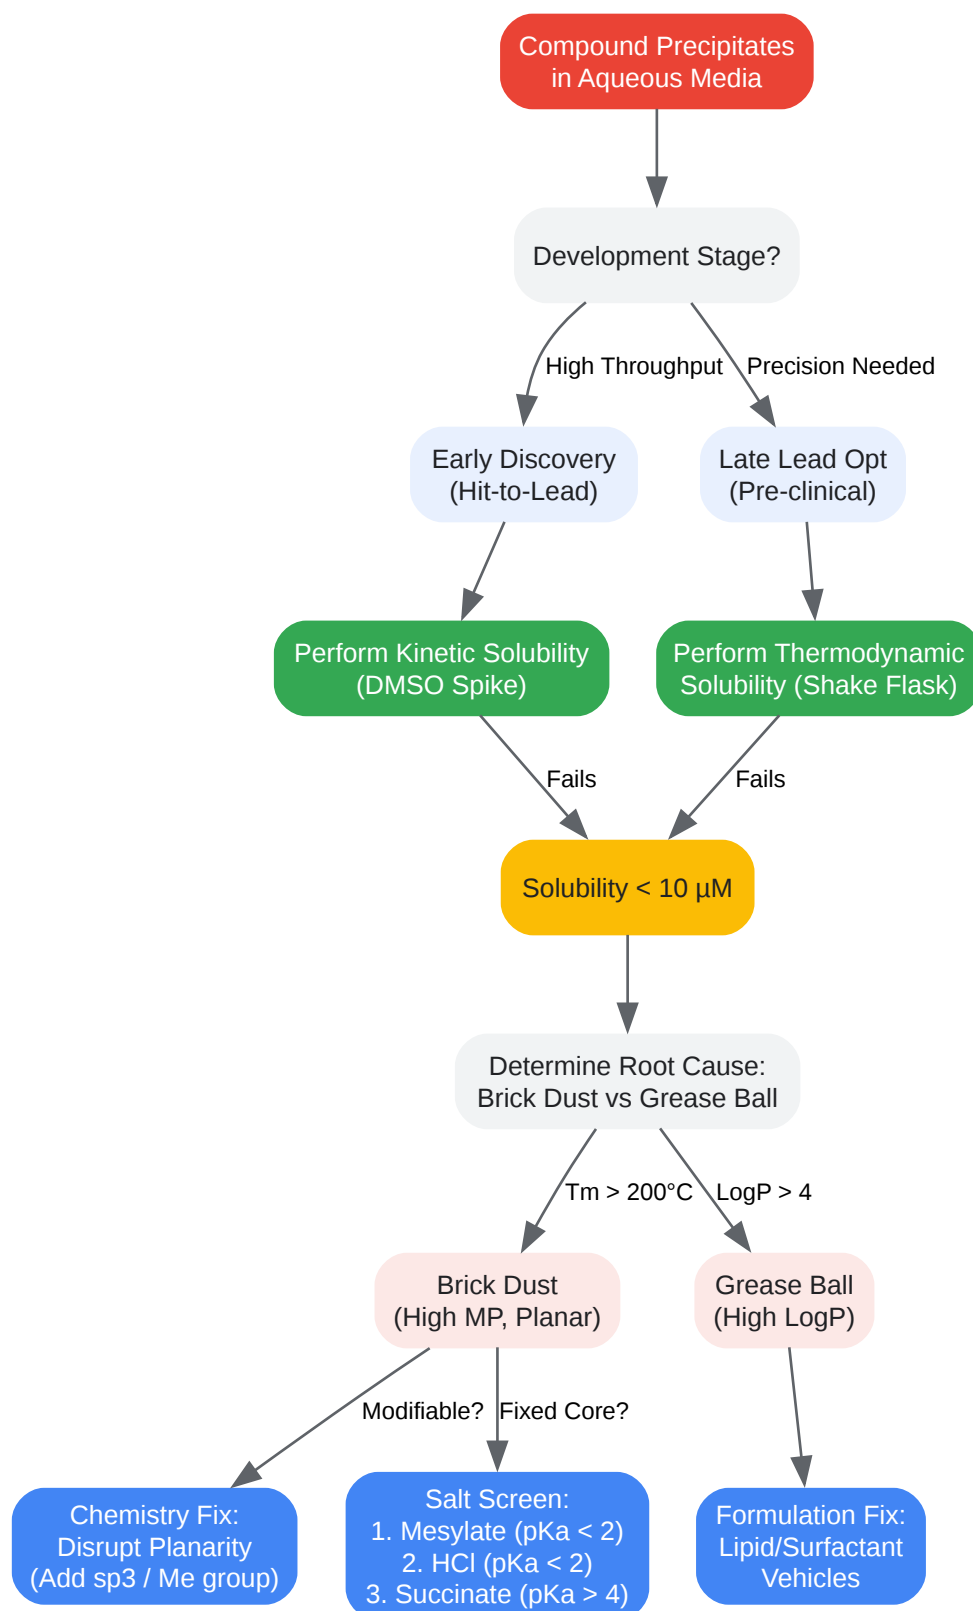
Compound Precipitates in Aqueous Media

Development Stage?

High Throughput

Precision Needed

Early Discovery (Hit-to-Lead)

Late Lead Opt (Pre-clinical)

Perform Kinetic Solubility (DMSO Spike)

Perform Thermodynamic Solubility (Shake Flask)

Fails

Fails

Solubility < 10 µM

Determine Root Cause: Brick Dust vs Grease Ball

Tm > 200°C

LogP > 4

Brick Dust (High MP, Planar)

Grease Ball (High LogP)

Modifiable?

Fixed Core?

Chemistry Fix: Disrupt Planarity (Add sp3 / Me group)

Salt Screen:
1. Mesylate (pKa < 2)
2. HCl (pKa < 2)
3. Succinate (pKa > 4)

Formulation Fix: Lipid/Surfactant Vehicles